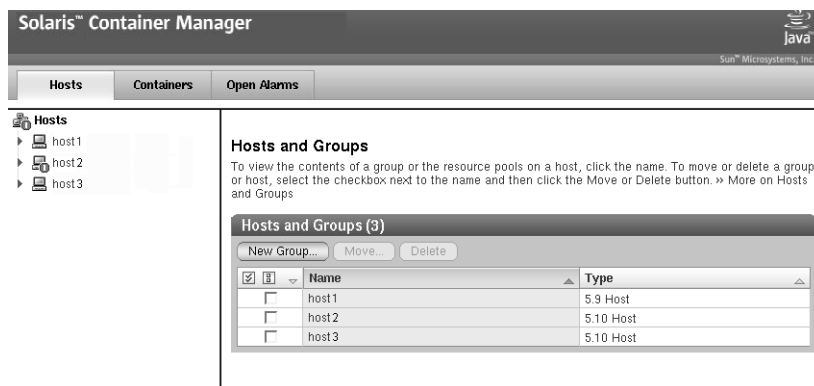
Solaris™ Container Manager

Java

Sun™ Microsystems, Inc.

Hosts | Containers | Open Alarms

Hosts
host1
host2
host3

Hosts and Groups

To view the contents of a group or the resource pools on a host, click the name. To move or delete a group or host, select the checkbox next to the name and then click the Move or Delete button. » More on Hosts and Groups

Hosts and Groups (3)

New Group... Move... Delete

| | Name | Type |
|---|---|---|
| | host1 | 5.9 Host |
| | host2 | 5.10 Host |
| | host3 | 5.10 Host |